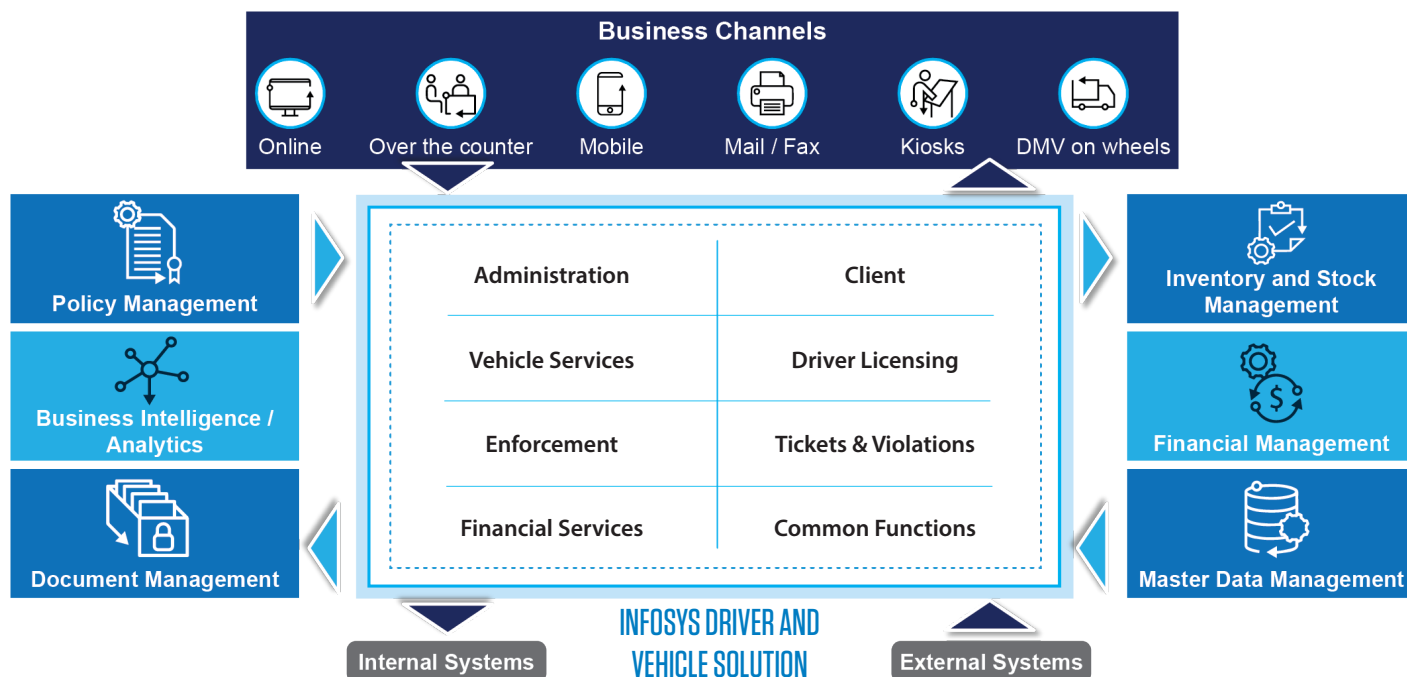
Business Channels

Online

Over the counter

Mobile

Mail / Fax

Kiosks

DMV on wheels

Policy Management

Business Intelligence / Analytics

Document Management

Administration

Client

Vehicle Services

Driver Licensing

Enforcement

Tickets & Violations

Financial Services

Common Functions

Inventory and Stock Management

Financial Management

Master Data Management

Internal Systems

INFOSYS DRIVER AND VEHICLE SOLUTION

External Systems